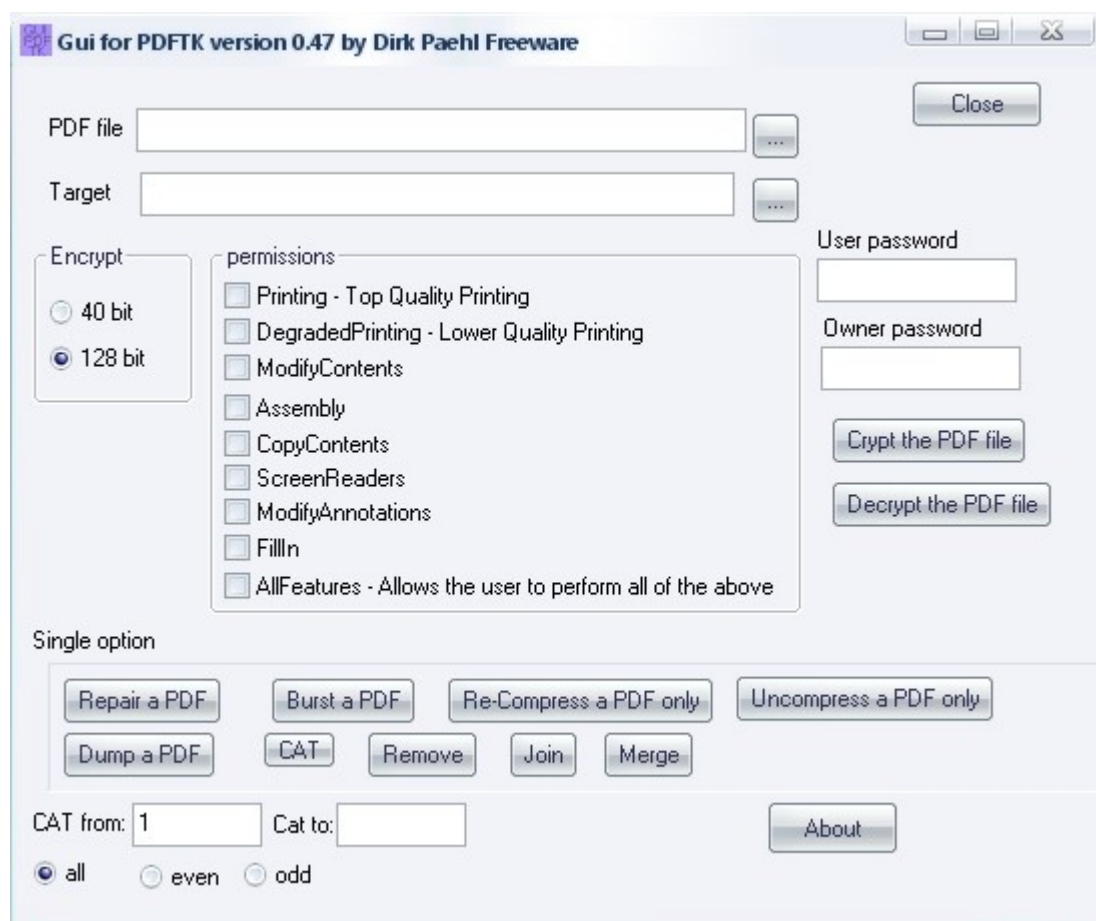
Gui for PDFTK version 0.47 by Dirk Paehl Freeware

Close

PDF file ...

Target ...

Encrypt
40 bit
128 bit

permissions
Printing - Top Quality Printing
DegradedPrinting - Lower Quality Printing
ModifyContents
Assembly
CopyContents
ScreenReaders
ModifyAnnotations
FillIn
AllFeatures - Allows the user to perform all of the above

User password

Owner password

Crypt the PDF file

Decrypt the PDF file

Single option

Repair a PDF
Burst a PDF
Re-Compress a PDF only
Uncompress a PDF only
Dump a PDF
CAT
Remove
Join
Merge

CAT from: 1
Cat to:

About

all
even
odd